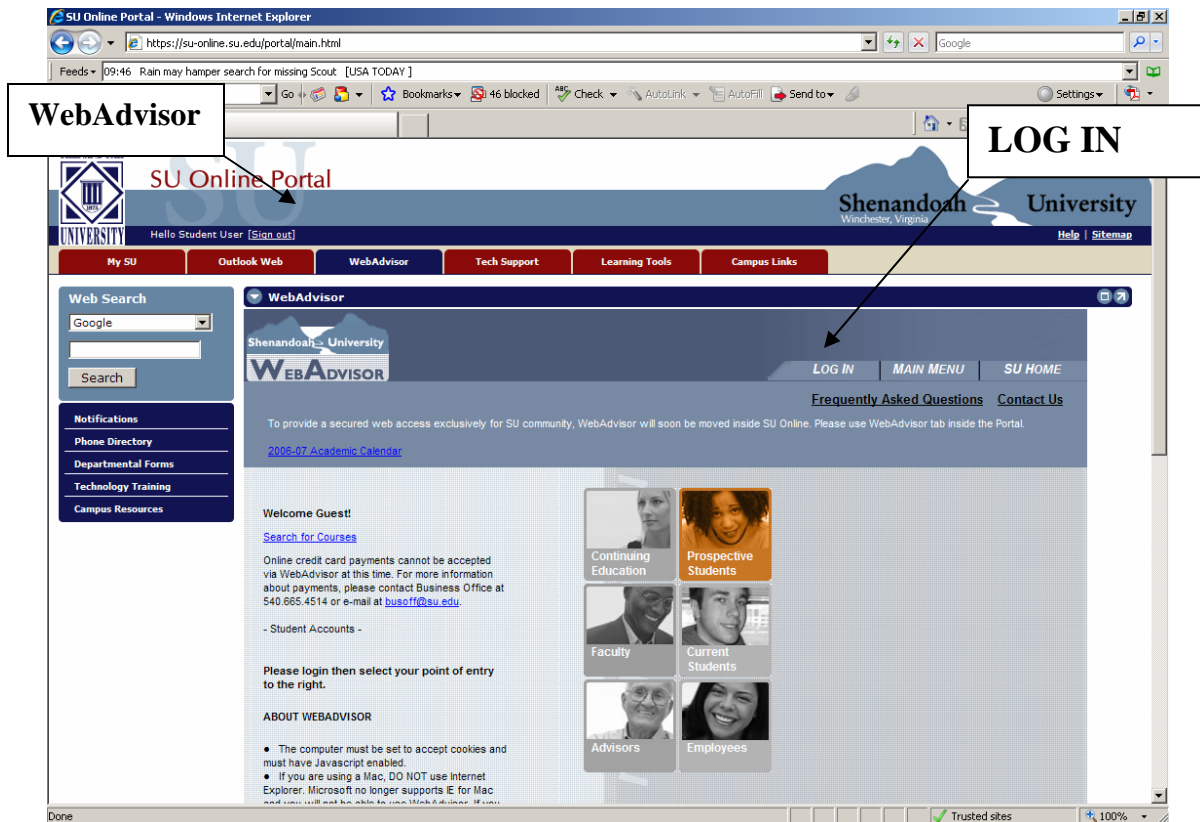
SU Online Portal - Windows Internet Explorer

https://su-online.su.edu/portal/main.html

Google

Feeds 09:46 Rain may hamper search for missing Scout [USA TODAY]

Go Bookmarks 46 blocked Check AutoLink AutoFill Send to Settings

WebAdvisor

LOG IN

SU Online Portal

UNIVERSITY

Shenandoah University
Winchester, Virginia

Hello Student User [Sign out]

Help | Sitemap

My SU | Outlook Web | WebAdvisor | Tech Support | Learning Tools | Campus Links

Web Search

Google

Search

Notifications
Phone Directory
Departmental Forms
Technology Training
Campus Resources

WebAdvisor

Shenandoah University
WEBADVISOR

LOG IN | MAIN MENU | SU HOME

Frequently Asked Questions Contact Us

To provide a secured web access exclusively for SU community, WebAdvisor will soon be moved inside SU Online. Please use WebAdvisor tab inside the Portal.

2006-07 Academic Calendar

Welcome Guest!

Search for Courses

Online credit card payments cannot be accepted via WebAdvisor at this time. For more information about payments, please contact Business Office at 540.665.4514 or e-mail at busoff@su.edu.

- Student Accounts -

Please login then select your point of entry to the right.

ABOUT WEBADVISOR

● The computer must be set to accept cookies and must have Javascript enabled.
● If you are using a Mac, DO NOT use Internet Explorer. Microsoft no longer supports IE for Mac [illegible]

Continuing Education
Prospective Students
Faculty
Current Students
Advisors
Employees

Done

Trusted sites

100%